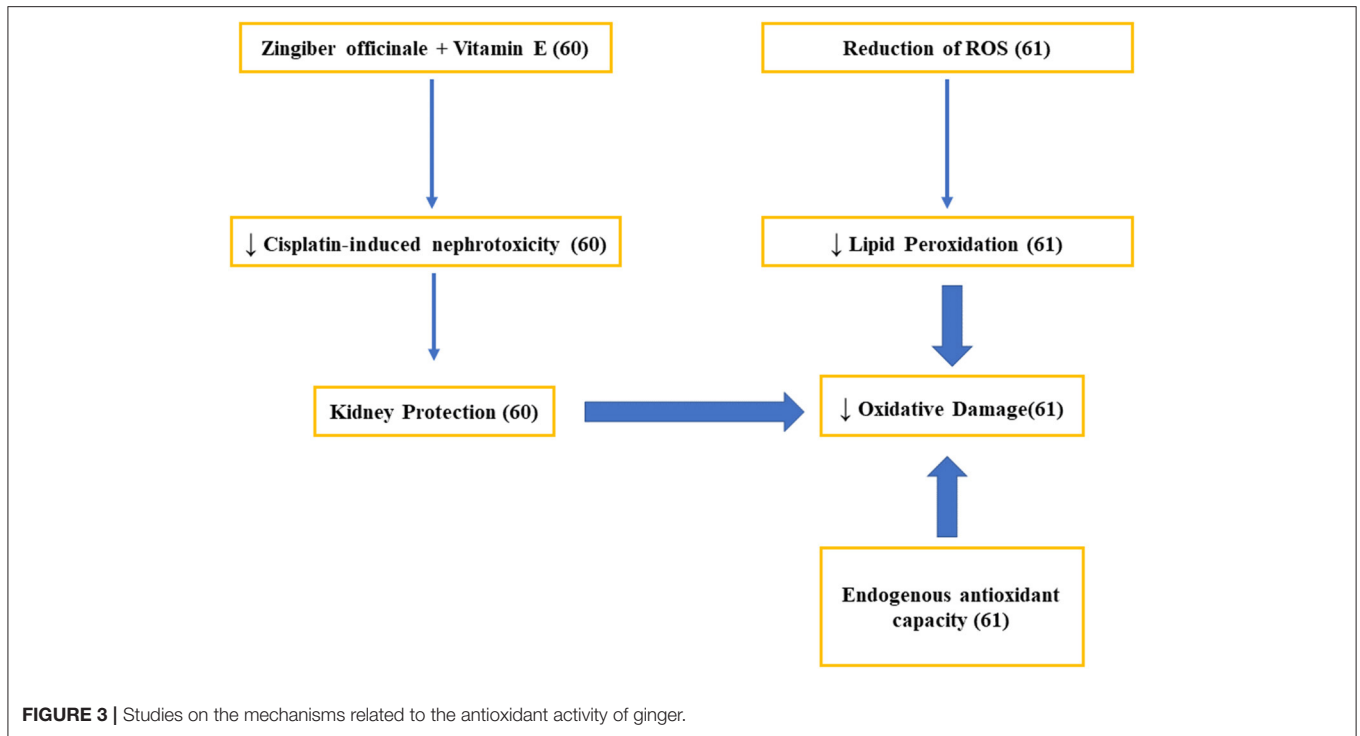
Zingiber officinale + Vitamin E (60)

Reduction of ROS (61)

↓ Cisplatin-induced nephrotoxicity (60)

↓ Lipid Peroxidation (61)

Kidney Protection (60)

↓ Oxidative Damage(61)

Endogenous antioxidant capacity (61)

FIGURE 3 | Studies on the mechanisms related to the antioxidant activity of ginger.